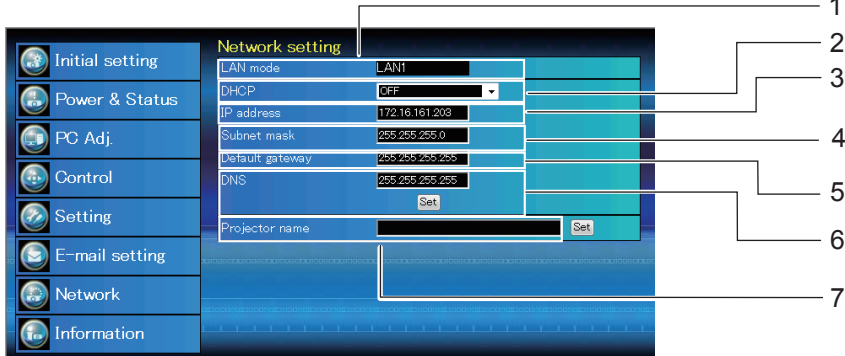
Initial setting
Power & Status
PC Adj.
Control
Setting
E-mail setting
Network
Information

Network setting

| | |
|---|---|
| LAN mode | LAN1 |
| DHCP | OFF |
| IP address | 172.16.161.203 |
| Subnet mask | 255.255.255.0 |
| Default gateway | 255.255.255.255 |
| DNS | 255.255.255.255 |

Set

Projector name

Set

1
2
3
4
5
6
7